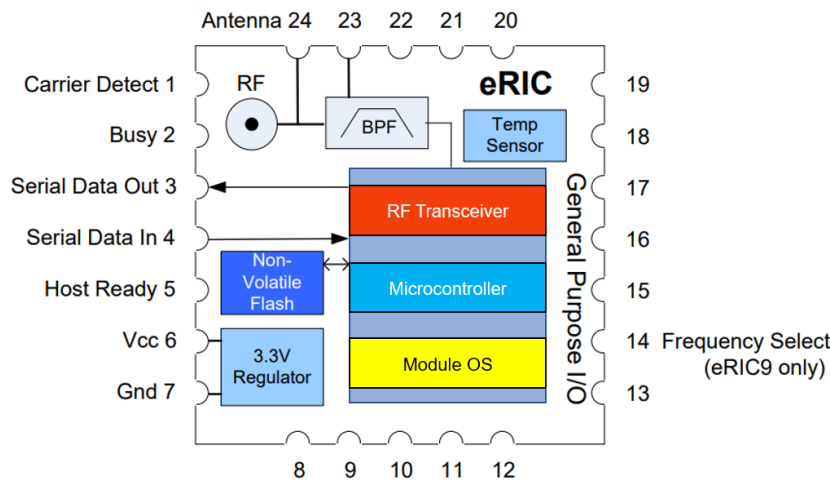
Antenna 24 23 22 21 20

Carrier Detect 1
Busy 2
Serial Data Out 3
Serial Data In 4
Host Ready 5
Vcc 6
Gnd 7

RF
BPF
eRIC
Temp Sensor
RF Transceiver
Non-Volatile Flash
Microcontroller
3.3V Regulator
Module OS
General Purpose I/O

19
18
17
16
15
14 Frequency Select (eRIC9 only)
13

8 9 10 11 12